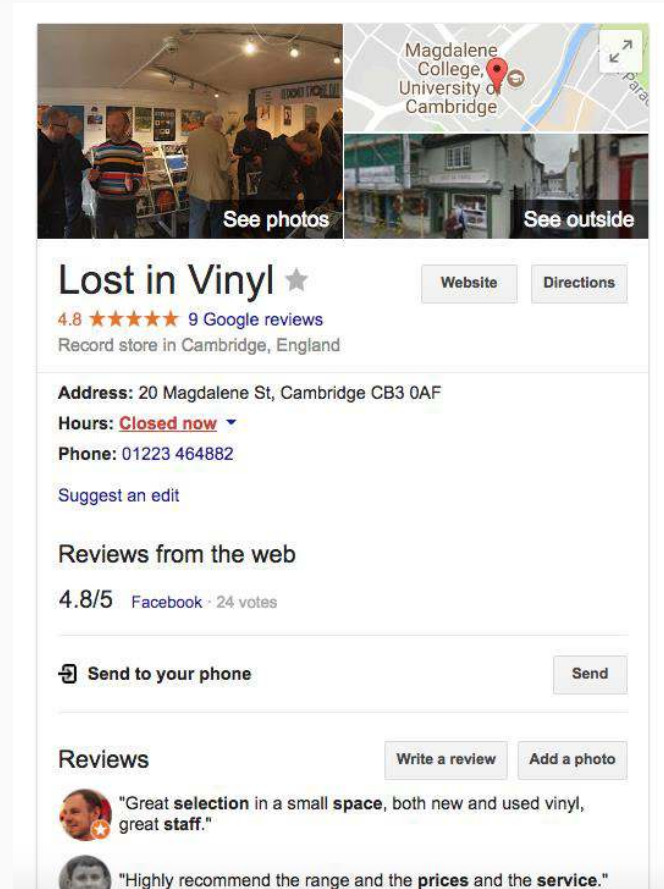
Magdalene College, University of Cambridge

See photos

See outside

Lost in Vinyl ★

Website

Directions

4.8 ★★★★★ 9 Google reviews

Record store in Cambridge, England

**Address:** 20 Magdalene St, Cambridge CB3 0AF

**Hours:** Closed now ▾

**Phone:** 01223 464882

Suggest an edit

Reviews from the web

4.8/5 Facebook · 24 votes

Send to your phone

Send

Reviews

Write a review

Add a photo

"Great **selection** in a small **space**, both new and used vinyl, great **staff**."

"Highly recommend the range and the **prices** and the **service**."